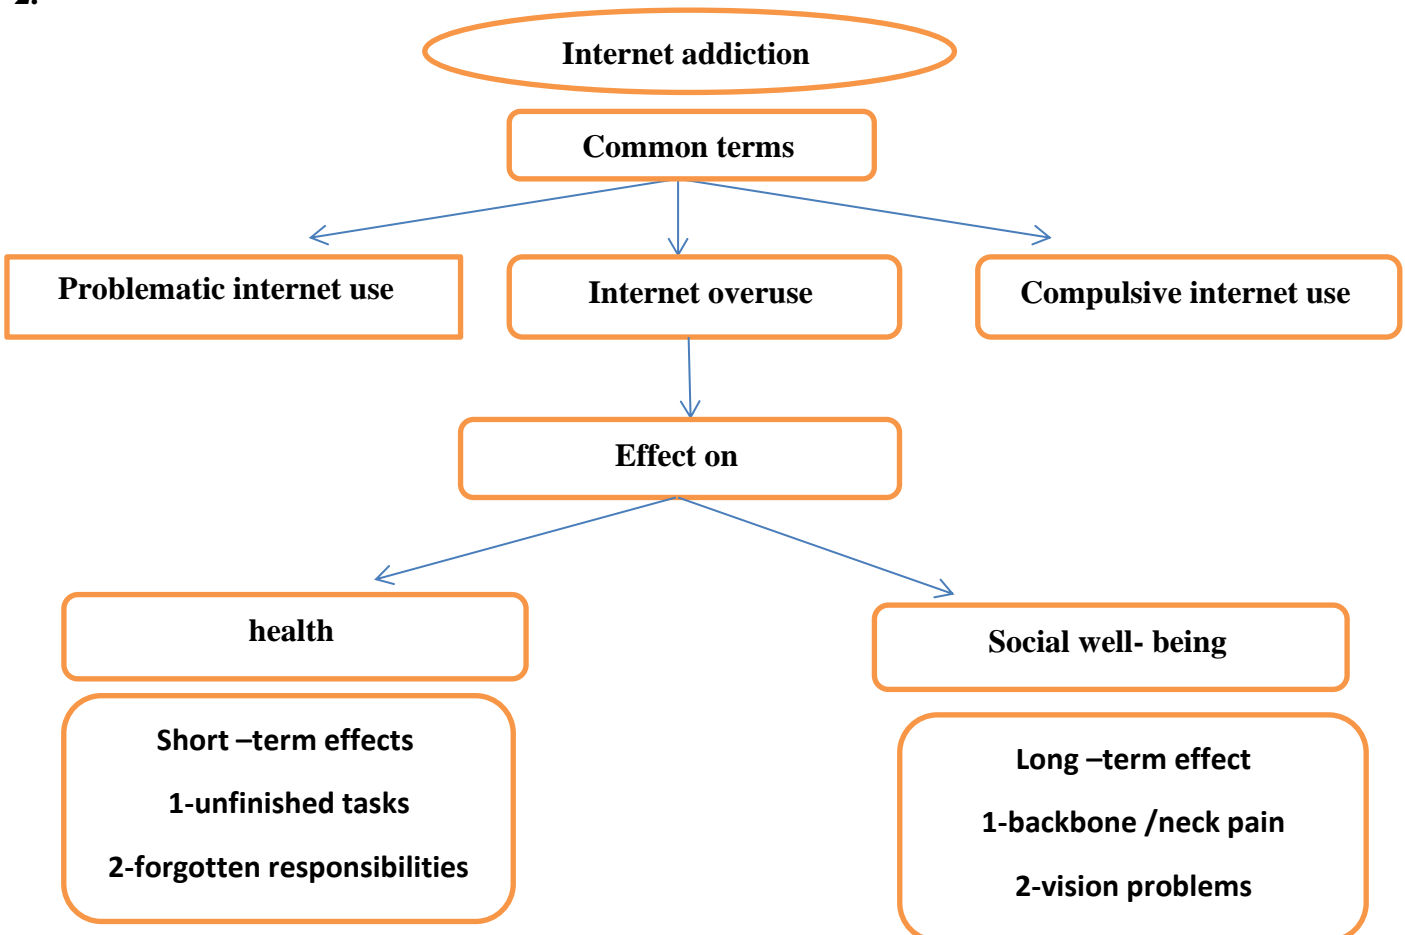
2.

Internet addiction

Common terms

Problematic internet use

Internet overuse

Compulsive internet use

Effect on

health

Social well- being

Short –term effects

1-unfinished tasks

2-forgotten responsibilities

Long –term effect

1-backbone /neck pain

2-vision problems